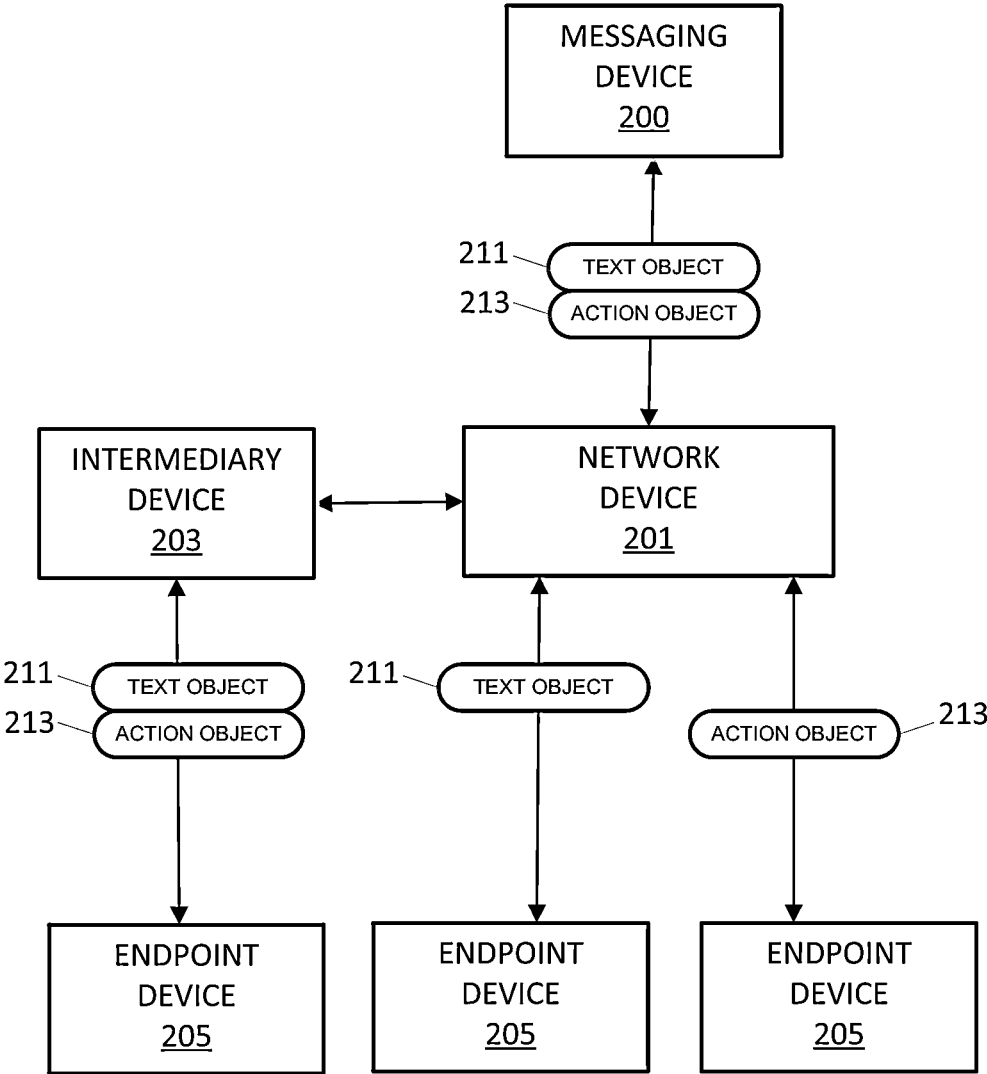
MESSAGING DEVICE
200

211
TEXT OBJECT
213
ACTION OBJECT

INTERMEDIARY DEVICE
203

NETWORK DEVICE
201

211
TEXT OBJECT
213
ACTION OBJECT

211
TEXT OBJECT

ACTION OBJECT
213

ENDPOINT DEVICE
205

ENDPOINT DEVICE
205

ENDPOINT DEVICE
205